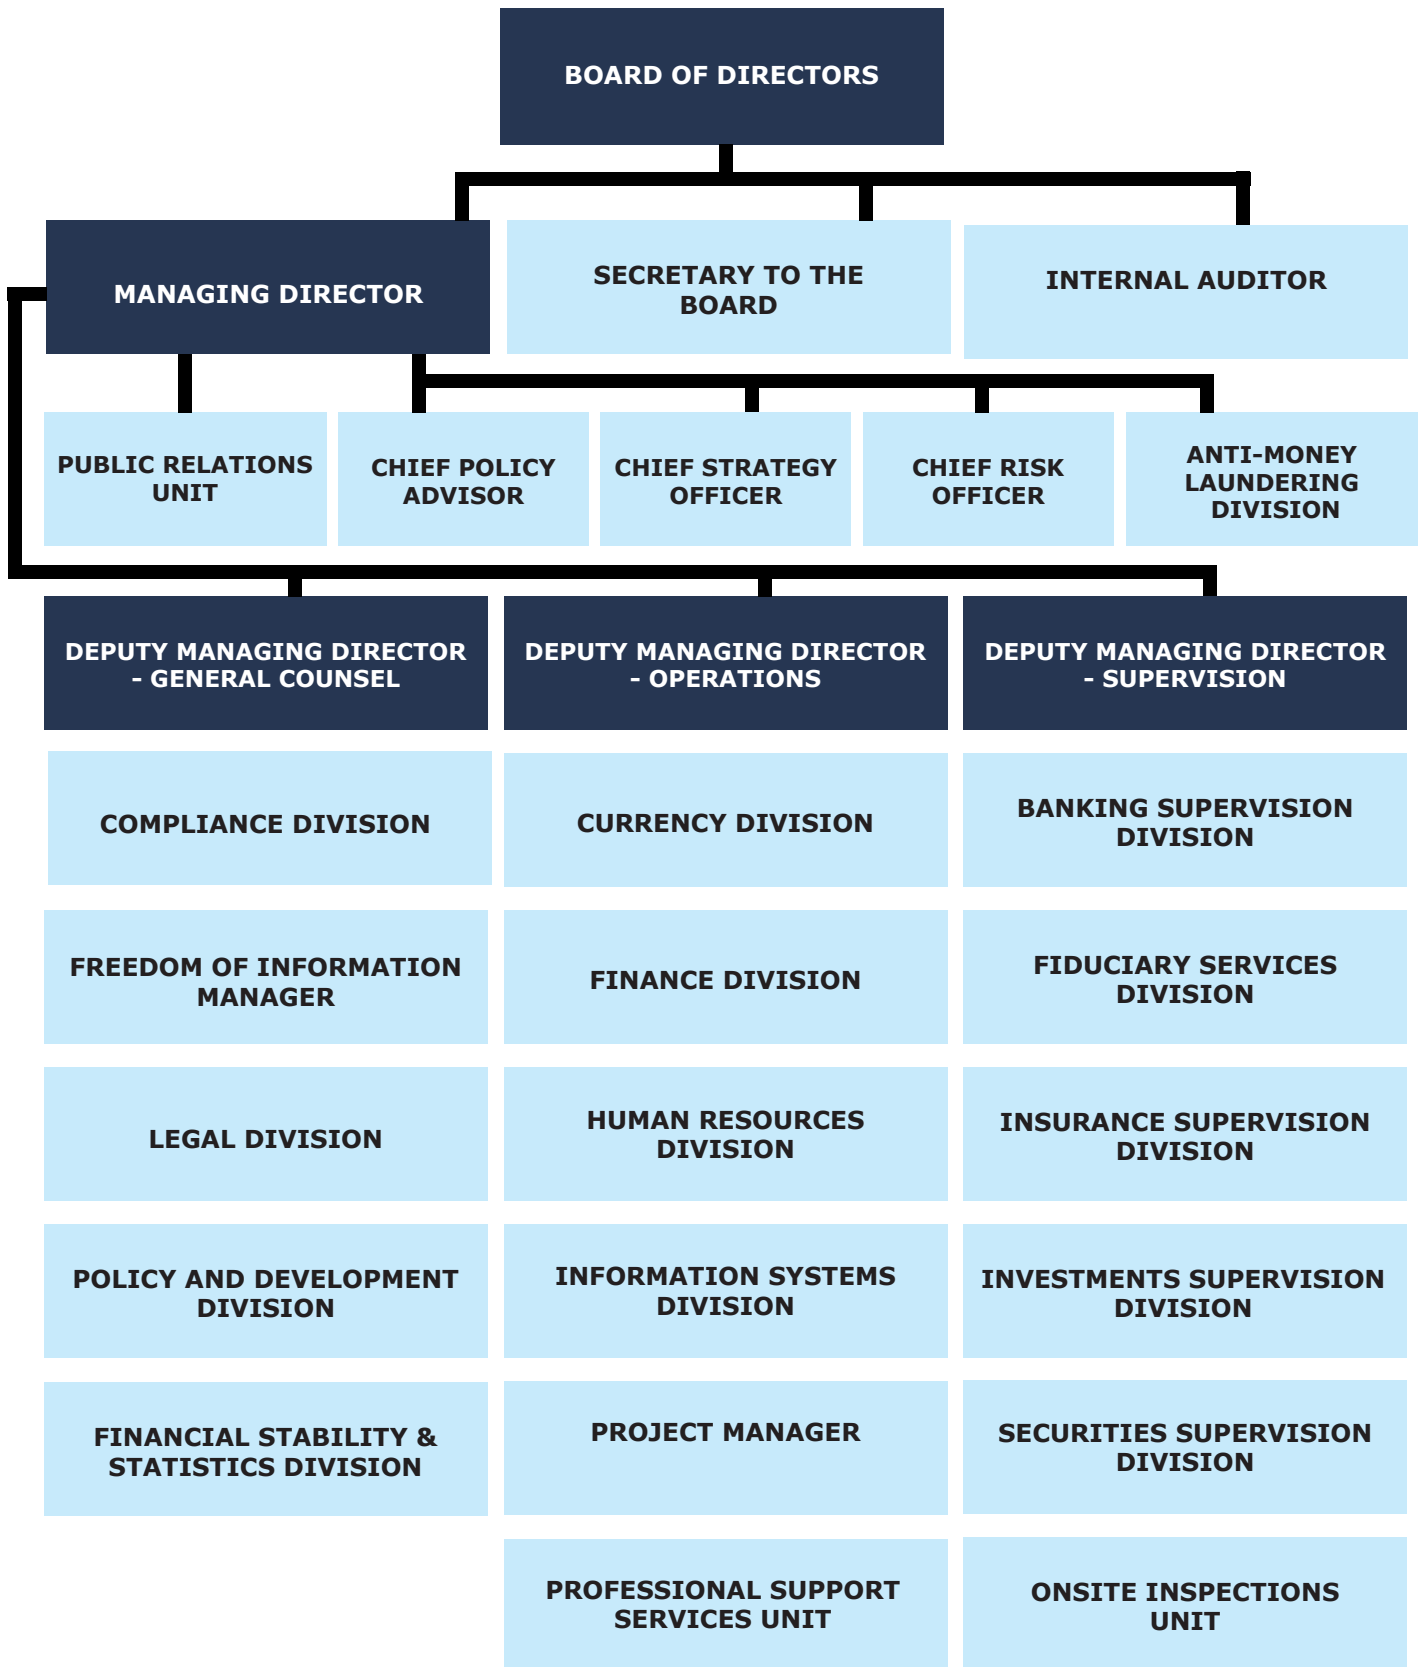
BOARD OF DIRECTORS

MANAGING DIRECTOR

SECRETARY TO THE BOARD

INTERNAL AUDITOR

PUBLIC RELATIONS UNIT

CHIEF POLICY ADVISOR

CHIEF STRATEGY OFFICER

CHIEF RISK OFFICER

ANTI-MONEY LAUNDERING DIVISION

DEPUTY MANAGING DIRECTOR - GENERAL COUNSEL

COMPLIANCE DIVISION

FREEDOM OF INFORMATION MANAGER

LEGAL DIVISION

POLICY AND DEVELOPMENT DIVISION

FINANCIAL STABILITY & STATISTICS DIVISION

DEPUTY MANAGING DIRECTOR - OPERATIONS

CURRENCY DIVISION

FINANCE DIVISION

HUMAN RESOURCES DIVISION

INFORMATION SYSTEMS DIVISION

PROJECT MANAGER

PROFESSIONAL SUPPORT SERVICES UNIT

DEPUTY MANAGING DIRECTOR - SUPERVISION

BANKING SUPERVISION DIVISION

FIDUCIARY SERVICES DIVISION

INSURANCE SUPERVISION DIVISION

INVESTMENTS SUPERVISION DIVISION

SECURITIES SUPERVISION DIVISION

ONSITE INSPECTIONS UNIT